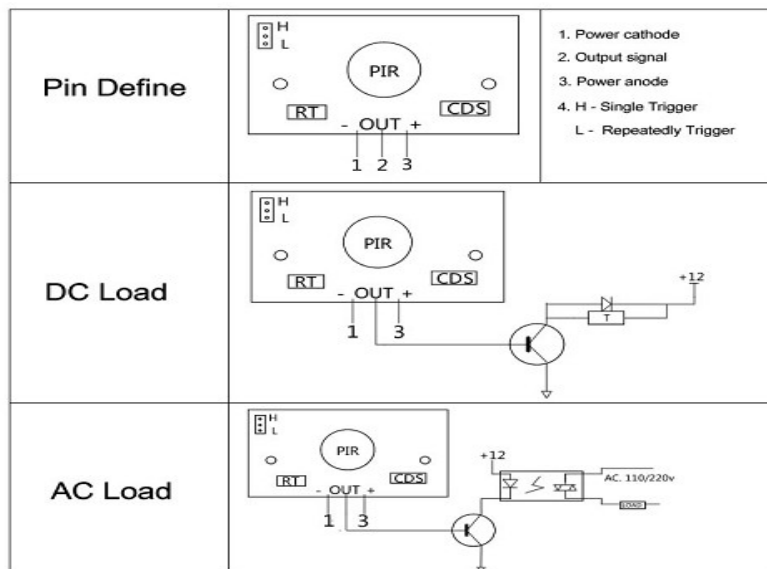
| Pin Define | H L PIR RT CDS - OUT + 1 2 3 | 1. Power cathode 2. Output signal 3. Power anode 4. H - Single Trigger L - Repeatedly Trigger |
|---|---|---|
| DC Load | H L PIR RT CDS - OUT + 1 3 +12 T | |
| AC Load | H L PIR RT CDS - OUT + 1 3 +12 AC. 110/220v LOAD | |